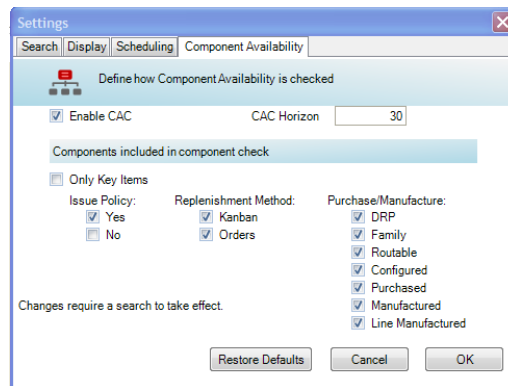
Settings

Search | Display | Scheduling | Component Availability

Define how Component Availability is checked

Enable CAC

CAC Horizon 30

Components included in component check

Only Key Items

Issue Policy:
Yes
No

Replenishment Method:
Kanban
Orders

Purchase/Manufacture:
DRP
Family
Routable
Configured
Purchased
Manufactured
Line Manufactured

Changes require a search to take effect.

Restore Defaults | Cancel | OK